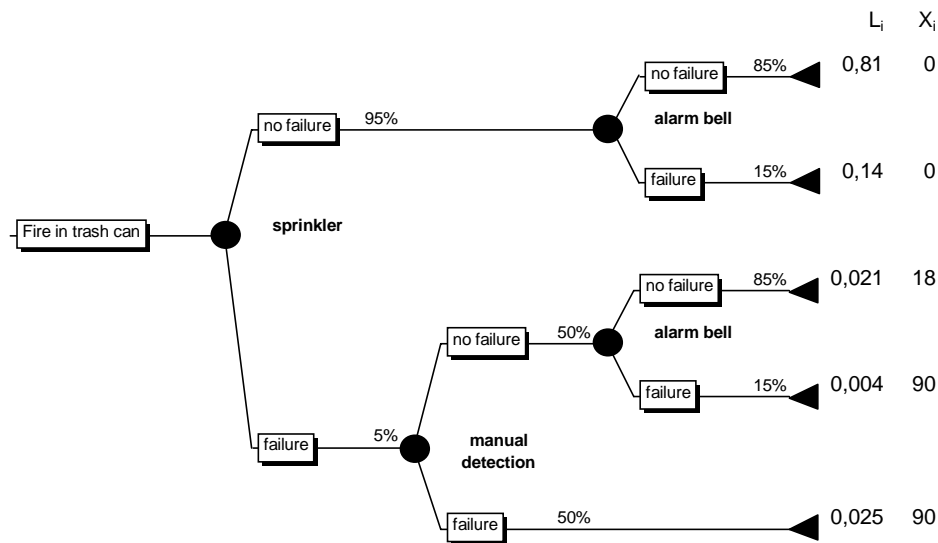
$L_i$ $X_i$

Fire in trash can

sprinkler

no failure 95%

alarm bell

no failure 85% 0,81 0

failure 15% 0,14 0

failure 5%

manual detection

no failure 50%

alarm bell

no failure 85% 0,021 18

failure 15% 0,004 90

failure 50% 0,025 90